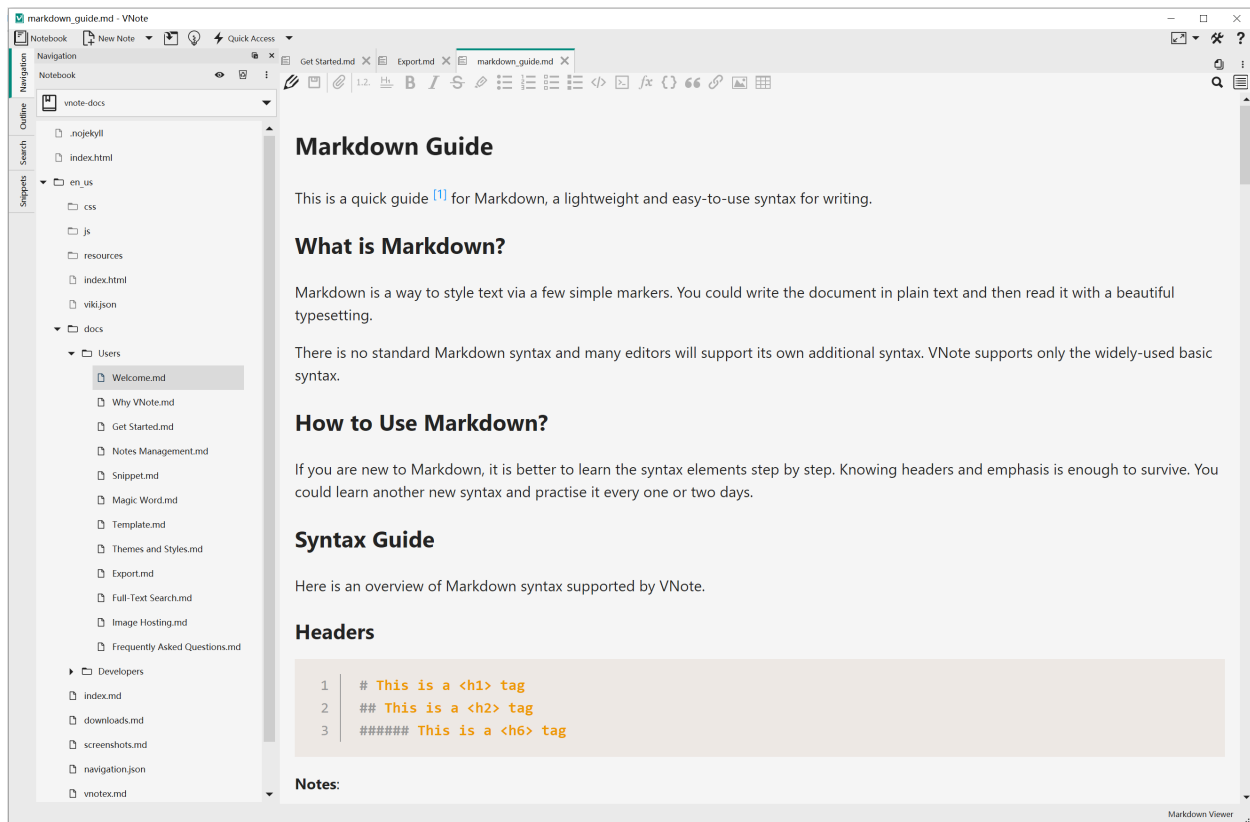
markdown_guide.md - VNote

Notebook New Note Quick Access

Navigation
Outline
Search
Snippets

Navigation
Notebook
vnote-docs

.nojekyll
index.html
en_us
css
js
resources
index.html
viki.json
docs
Users
Welcome.md
Why VNote.md
Get Started.md
Notes Management.md
Snippet.md
Magic Word.md
Template.md
Themes and Styles.md
Export.md
Full-Text Search.md
Image Hosting.md
Frequently Asked Questions.md
Developers
index.md
downloads.md
screenshots.md
navigation.json
vnotex.md

Get Started.md
Export.md
markdown_guide.md

# Markdown Guide

This is a quick guide [1] for Markdown, a lightweight and easy-to-use syntax for writing.

## What is Markdown?

Markdown is a way to style text via a few simple markers. You could write the document in plain text and then read it with a beautiful typesetting.

There is no standard Markdown syntax and many editors will support its own additional syntax. VNote supports only the widely-used basic syntax.

## How to Use Markdown?

If you are new to Markdown, it is better to learn the syntax elements step by step. Knowing headers and emphasis is enough to survive. You could learn another new syntax and practise it every one or two days.

## Syntax Guide

Here is an overview of Markdown syntax supported by VNote.

## Headers

1 # This is a <h1> tag
2 ## This is a <h2> tag
3 ###### This is a <h6> tag

**Notes**:

Markdown Viewer